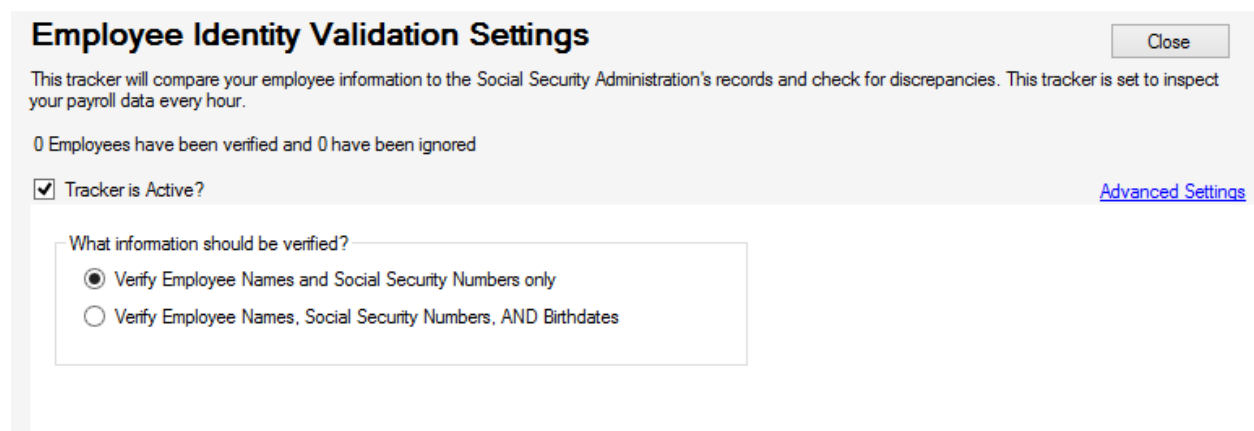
Employee Identity Validation Settings

Close

This tracker will compare your employee information to the Social Security Administration's records and check for discrepancies. This tracker is set to inspect your payroll data every hour.

0 Employees have been verified and 0 have been ignored

Tracker is Active?

Advanced Settings

What information should be verified?

Verify Employee Names and Social Security Numbers only

Verify Employee Names, Social Security Numbers, AND Birthdates